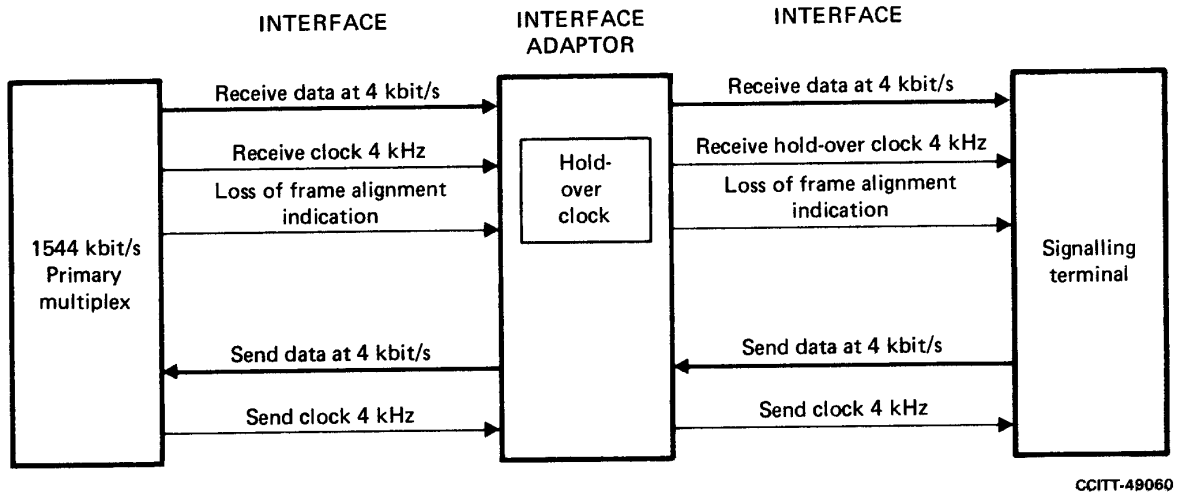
INTERFACE

INTERFACE ADAPTOR

INTERFACE

1544 kbit/s Primary multiplex

Receive data at 4 kbit/s

Receive clock 4 kHz

Loss of frame alignment indication

Send data at 4 kbit/s

Send clock 4 kHz

Hold-over clock

Receive data at 4 kbit/s

Receive hold-over clock 4 kHz

Loss of frame alignment indication

Send data at 4 kbit/s

Send clock 4 kHz

Signalling terminal

CCITT-49060